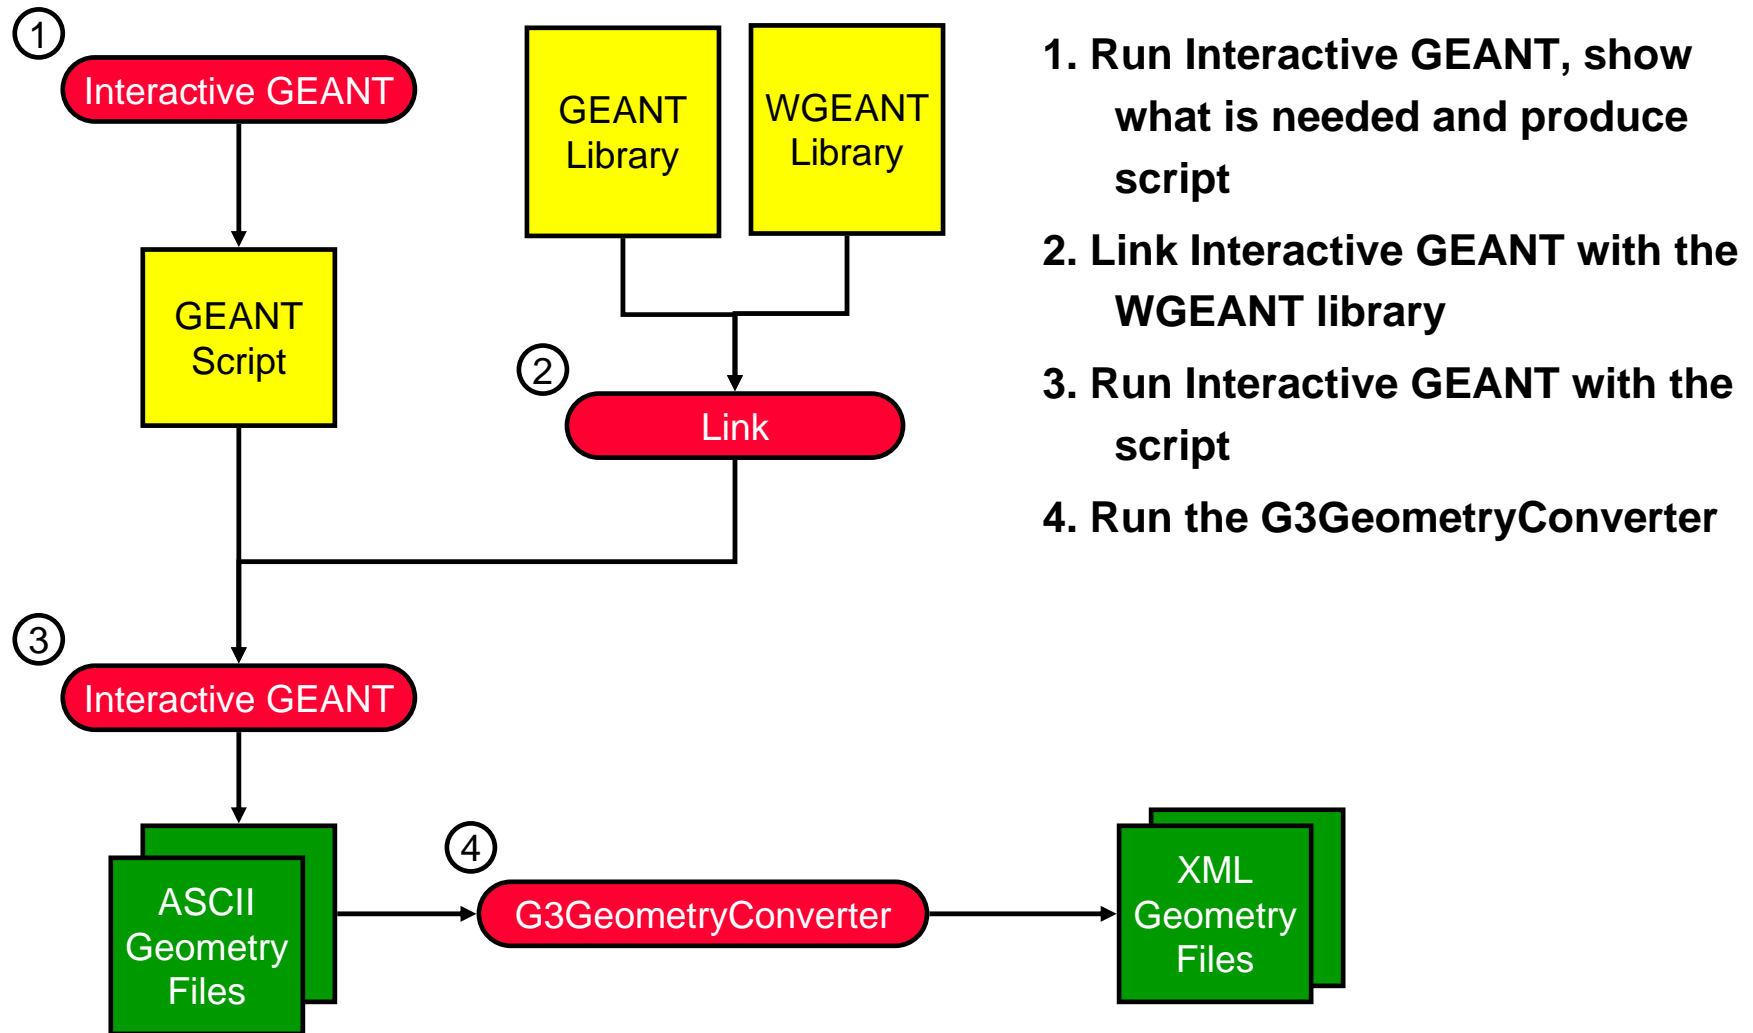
1

Interactive GEANT

GEANT Library

WGEANT Library

GEANT Script

2

Link

3

Interactive GEANT

ASCII Geometry Files

4

G3GeometryConverter

XML Geometry Files

1. Run Interactive GEANT, show what is needed and produce script

2. Link Interactive GEANT with the WGEANT library

3. Run Interactive GEANT with the script

4. Run the G3GeometryConverter